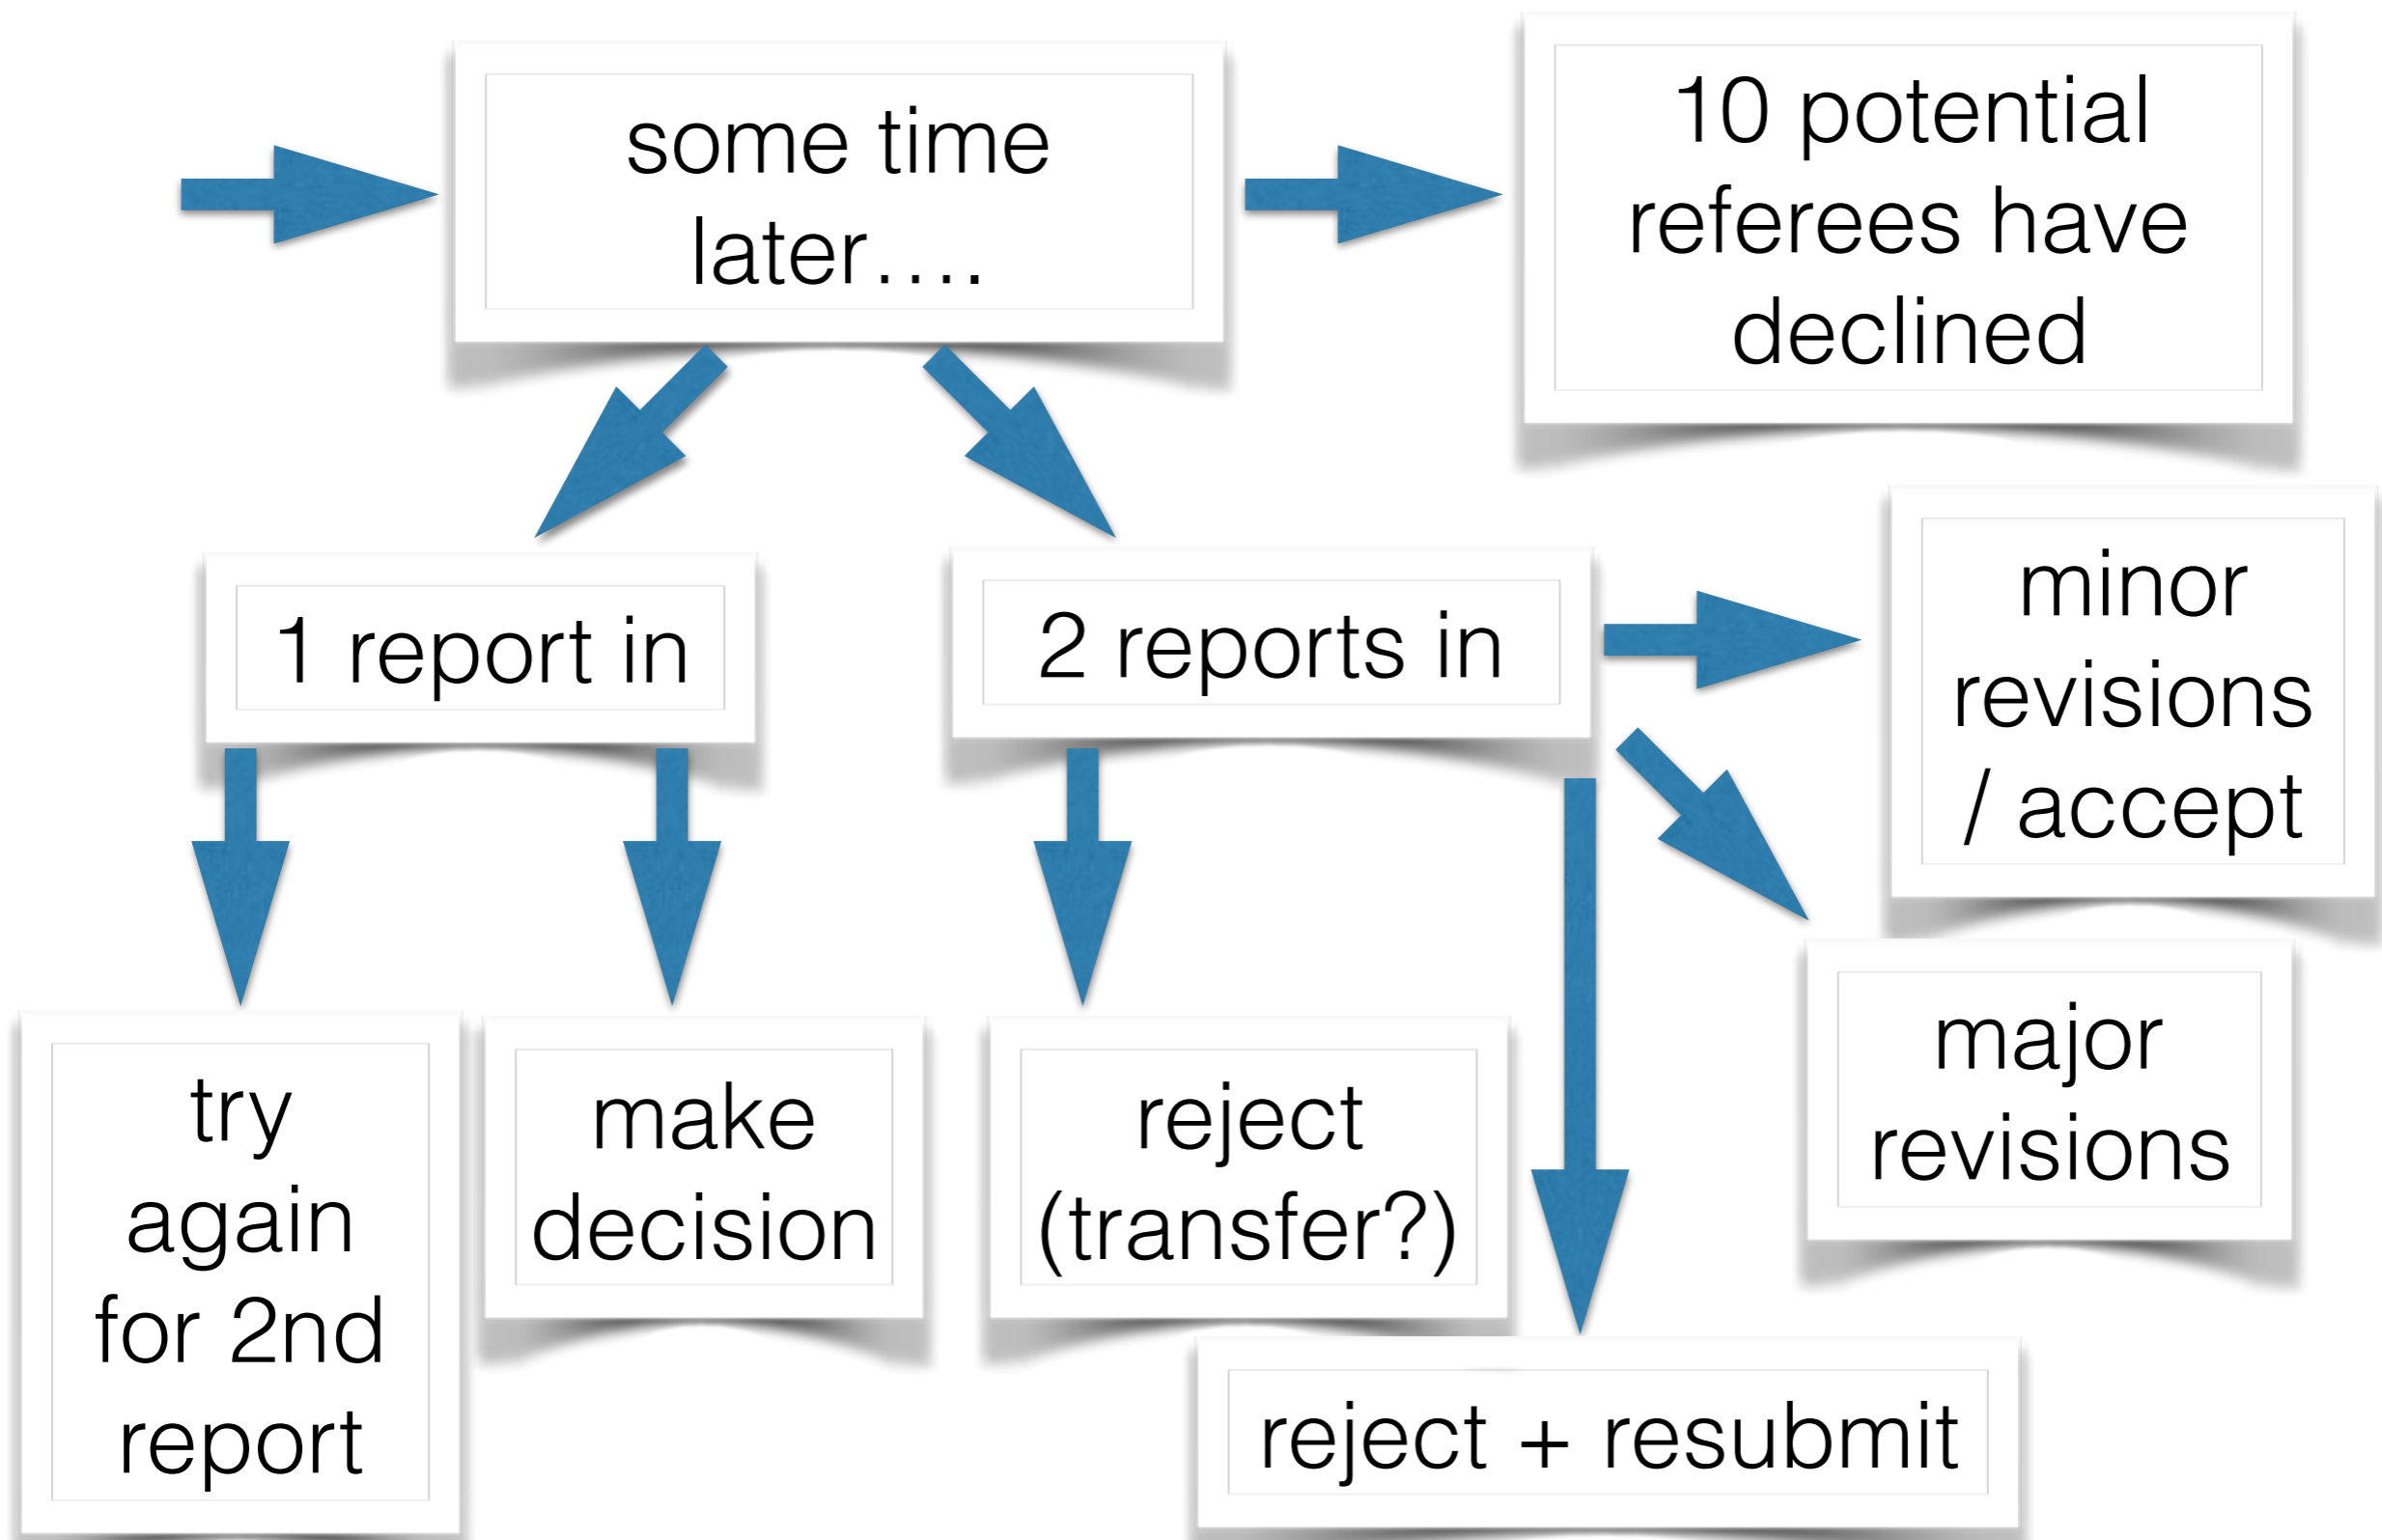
some time later….

10 potential referees have declined

1 report in

2 reports in

minor revisions / accept

try again for 2nd report

make decision

reject (transfer?)

major revisions

reject + resubmit